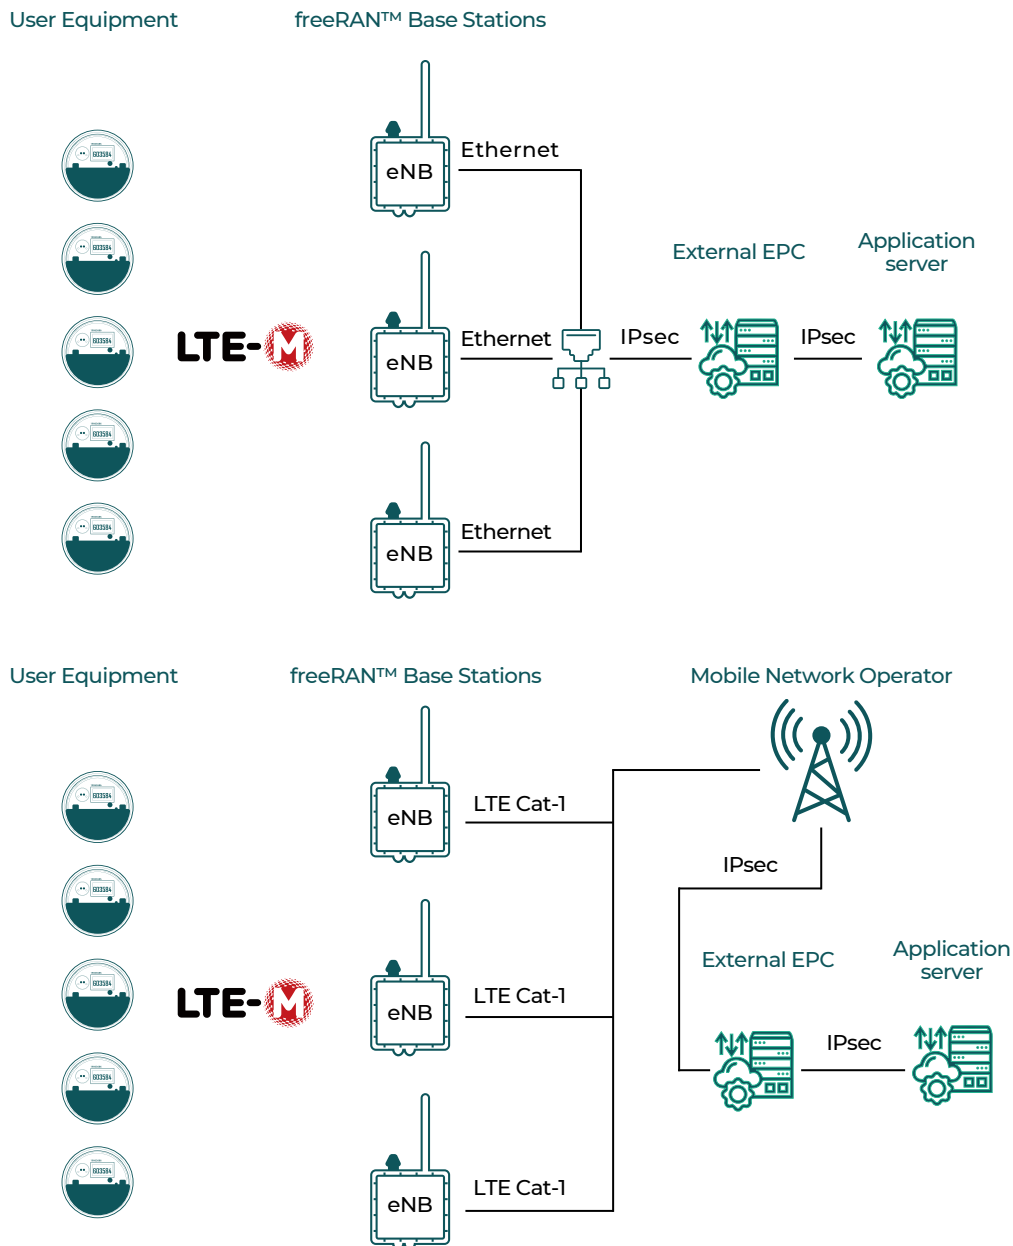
User Equipment

freeRAN™ Base Stations

eNB

Ethernet

External EPC

Application server

LTE-M

eNB

Ethernet

IPsec

IPsec

eNB

Ethernet

User Equipment

freeRAN™ Base Stations

Mobile Network Operator

eNB

LTE Cat-1

IPsec

External EPC

Application server

LTE-M

eNB

LTE Cat-1

IPsec

eNB

LTE Cat-1